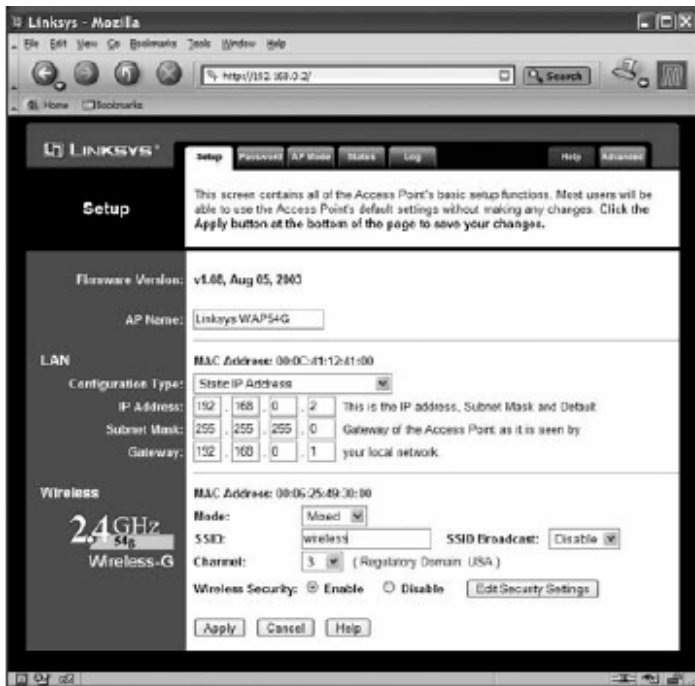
Linksys - Mozilla

File Edit View Go Bookmarks Tools Window Help

http://192.168.0.2/

Search

Home Bookmarks

LINKSYS

Setup Password AP Mode Status Log Help Advanced

Setup

This screen contains all of the Access Point's basic setup functions. Most users will be able to use the Access Point's default settings without making any changes. Click the Apply button at the bottom of the page to save your changes.

Firmware Version: v1.08, Aug 05, 2003

AP Name: Linksys WAP54G

LAN

MAC Address: 00:0C:41:12:41:00

Configuration Type: Static IP Address

IP Address: 192 . 168 . 0 . 2 This is the IP address, Subnet Mask and Default

Subnet Mask: 255 . 255 . 255 . 0 Gateway of the Access Point as it is seen by

Gateway: 192 . 168 . 0 . 1 your local network.

Wireless

2.4 GHz 54g Wireless-G

MAC Address: 00:06:25:49:30:00

Mode: Mixed

SSID: wireless

SSID Broadcast: Disable

Channel: 3 ( Regulatory Domain: USA )

Wireless Security: Enable Disable Edit Security Settings

Apply Cancel Help